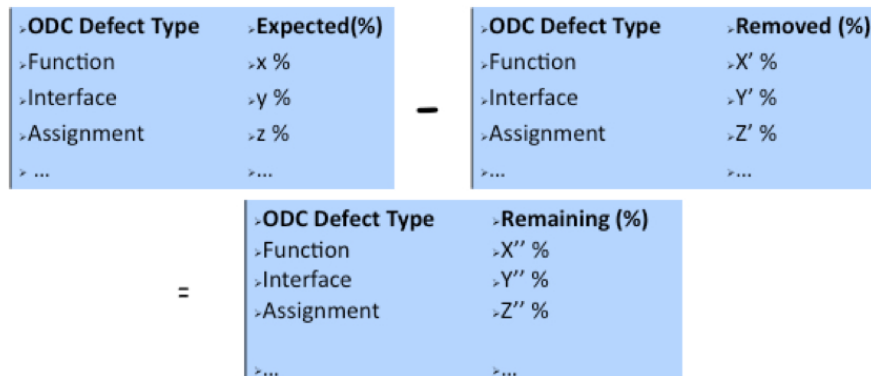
| ODC Defect Type | Expected(%) |
|---|---|
| Function | x % |
| Interface | y % |
| Assignment | z % |
| … | … |

-

| ODC Defect Type | Removed (%) |
|---|---|
| Function | X’ % |
| Interface | Y’ % |
| Assignment | Z’ % |
| … | … |

=

| ODC Defect Type | Remaining (%) |
|---|---|
| Function | X’’ % |
| Interface | Y’’ % |
| Assignment | Z’’ % |
| … | … |